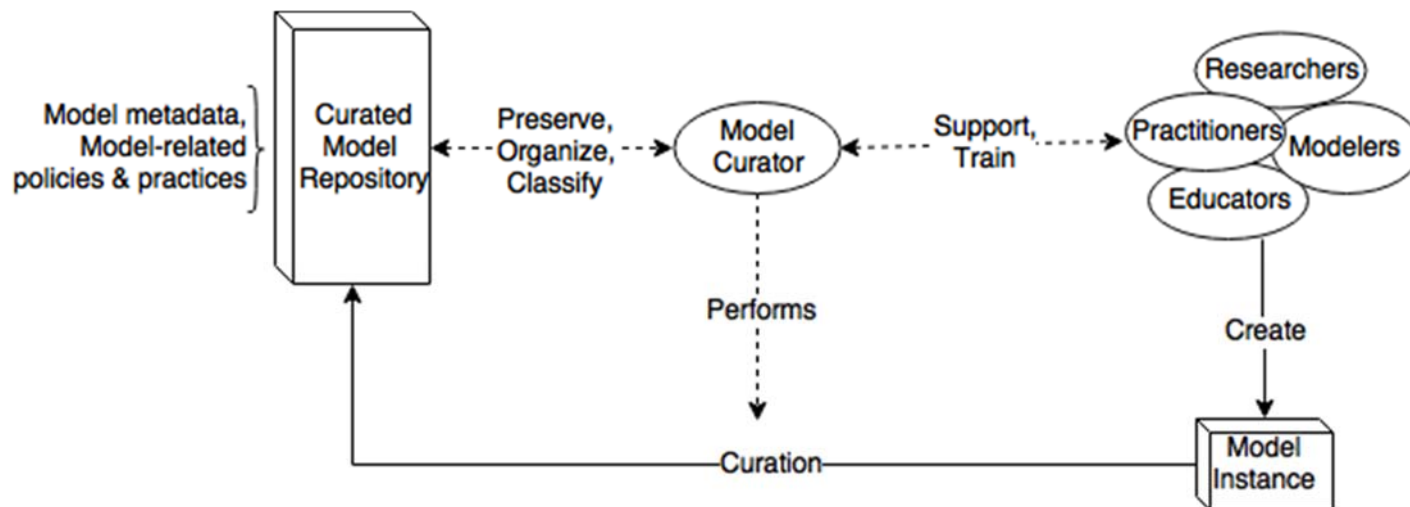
Model metadata, Model-related policies & practices

Curated Model Repository

Preserve, Organize, Classify

Model Curator

Support, Train

Researchers

Practitioners

Modelers

Educators

Performs

Create

Curation

Model Instance